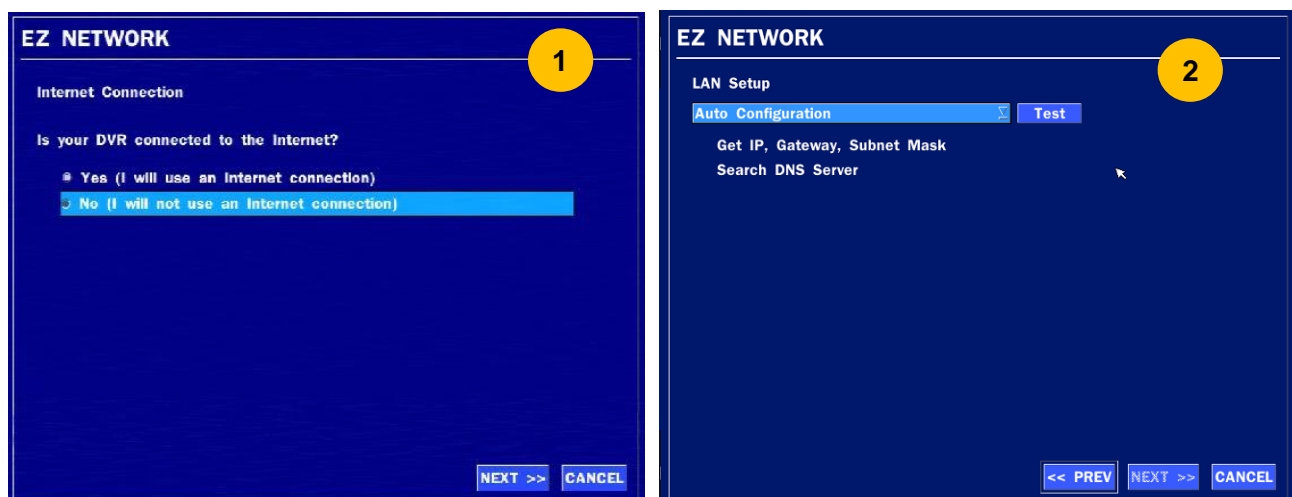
EZ NETWORK

1

Internet Connection

Is your DVR connected to the Internet?

Yes (I will use an Internet connection)

No (I will not use an Internet connection)

NEXT >>

CANCEL

EZ NETWORK

2

LAN Setup

Auto Configuration

Test

Get IP, Gateway, Subnet Mask

Search DNS Server

<< PREV

NEXT >>

CANCEL